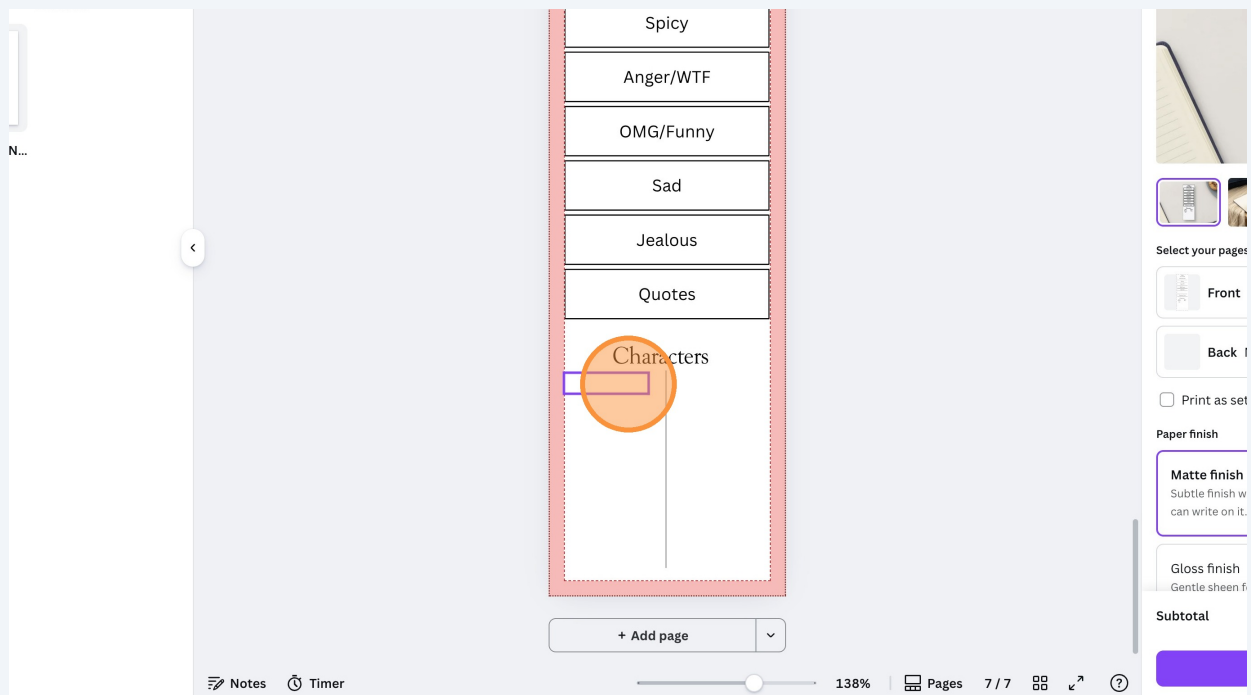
N...

Spicy

Anger/WTF

OMG/Funny

Sad

Jealous

Quotes

Characters

+ Add page

Notes Timer 138% Pages 7 / 7

Select your pages

Front

Back

Print as set

Paper finish

Matte finish
Subtle finish w can write on it.

Gloss finish
Gentle sheen f

Subtotal